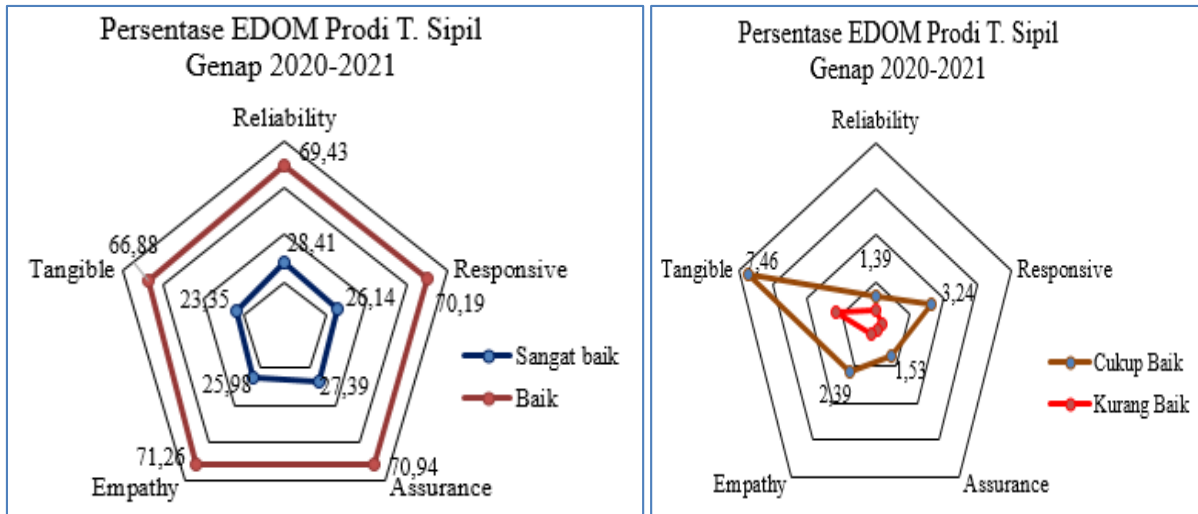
Persentase EDOM Prodi T. Sipil
Genap 2020-2021

Reliability
69,43
28,41
Responsive
26,14
70,19
Tangible
66,88
23,35
25,98
27,39
71,26
70,94
Empathy
Assurance

Sangat baik
Baik

Persentase EDOM Prodi T. Sipil
Genap 2020-2021

Reliability
Tangible
7,46
1,39
Responsive
3,24
1,53
2,39
Empathy
Assurance

Cukup Baik
Kurang Baik